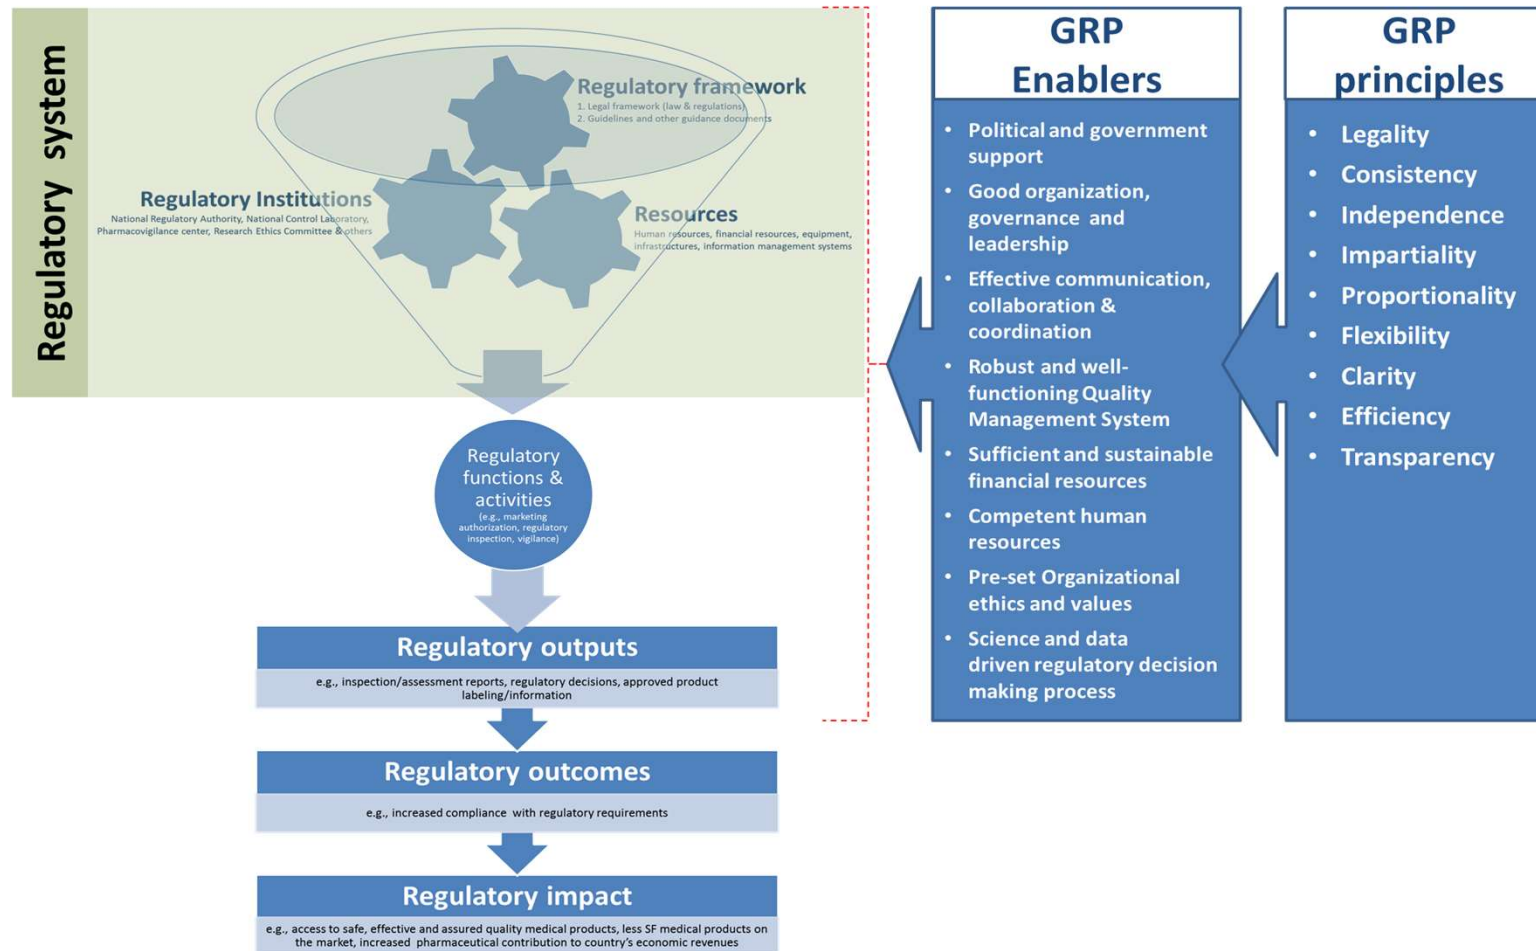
Regulatory system

Regulatory framework
1. Legal framework (law & regulations)
2. Guidelines and other guidance documents

Regulatory Institutions
National Regulatory Authority, National Control Laboratory, Pharmacovigilance center, Research Ethics Committee & others

Resources
Human resources, financial resources, equipment, infrastructures, information management systems

Regulatory functions & activities
(e.g., marketing authorization, regulatory inspection, vigilance)

Regulatory outputs
e.g., inspection/assessment reports, regulatory decisions, approved product labeling/information

Regulatory outcomes
e.g., increased compliance with regulatory requirements

Regulatory impact
e.g., access to safe, effective and assured quality medical products, less SF medical products on the market, increased pharmaceutical contribution to country's economic revenues

GRP Enablers
- Political and government support
- Good organization, governance and leadership
- Effective communication, collaboration & coordination
- Robust and well-functioning Quality Management System
- Sufficient and sustainable financial resources
- Competent human resources
- Pre-set Organizational ethics and values
- Science and data driven regulatory decision making process

GRP principles
- Legality
- Consistency
- Independence
- Impartiality
- Proportionality
- Flexibility
- Clarity
- Efficiency
- Transparency